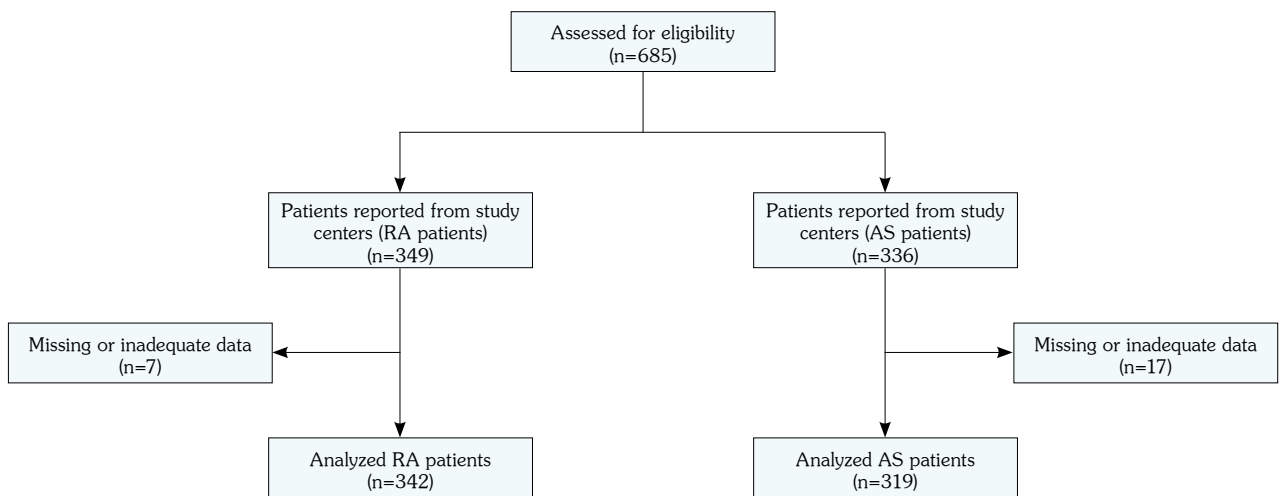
Assessed for eligibility
(n=685)

Patients reported from study centers (RA patients)
(n=349)

Patients reported from study centers (AS patients)
(n=336)

Missing or inadequate data
(n=7)

Missing or inadequate data
(n=17)

Analyzed RA patients
(n=342)

Analyzed AS patients
(n=319)